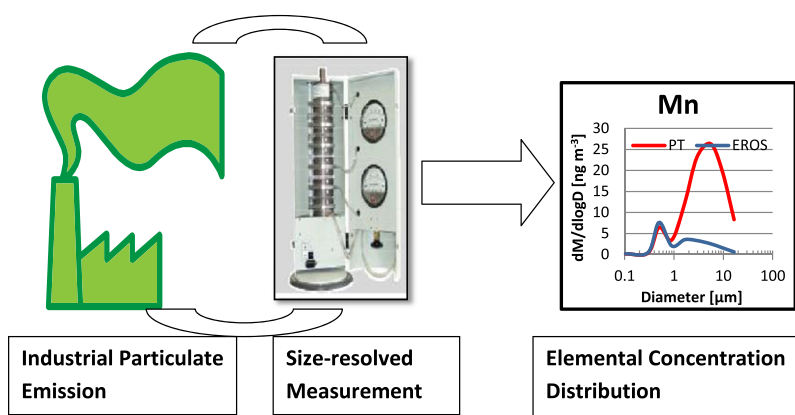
Mn

| 30 |
| 25 |
| 20 |
| 15 |
| 10 |
| 5 |
| 0 |

PT EROS

dM/dlogD [ng m$^{-3}$]

0.1 1 10 100

Diameter [μm]

Industrial Particulate Emission

Size-resolved Measurement

Elemental Concentration Distribution